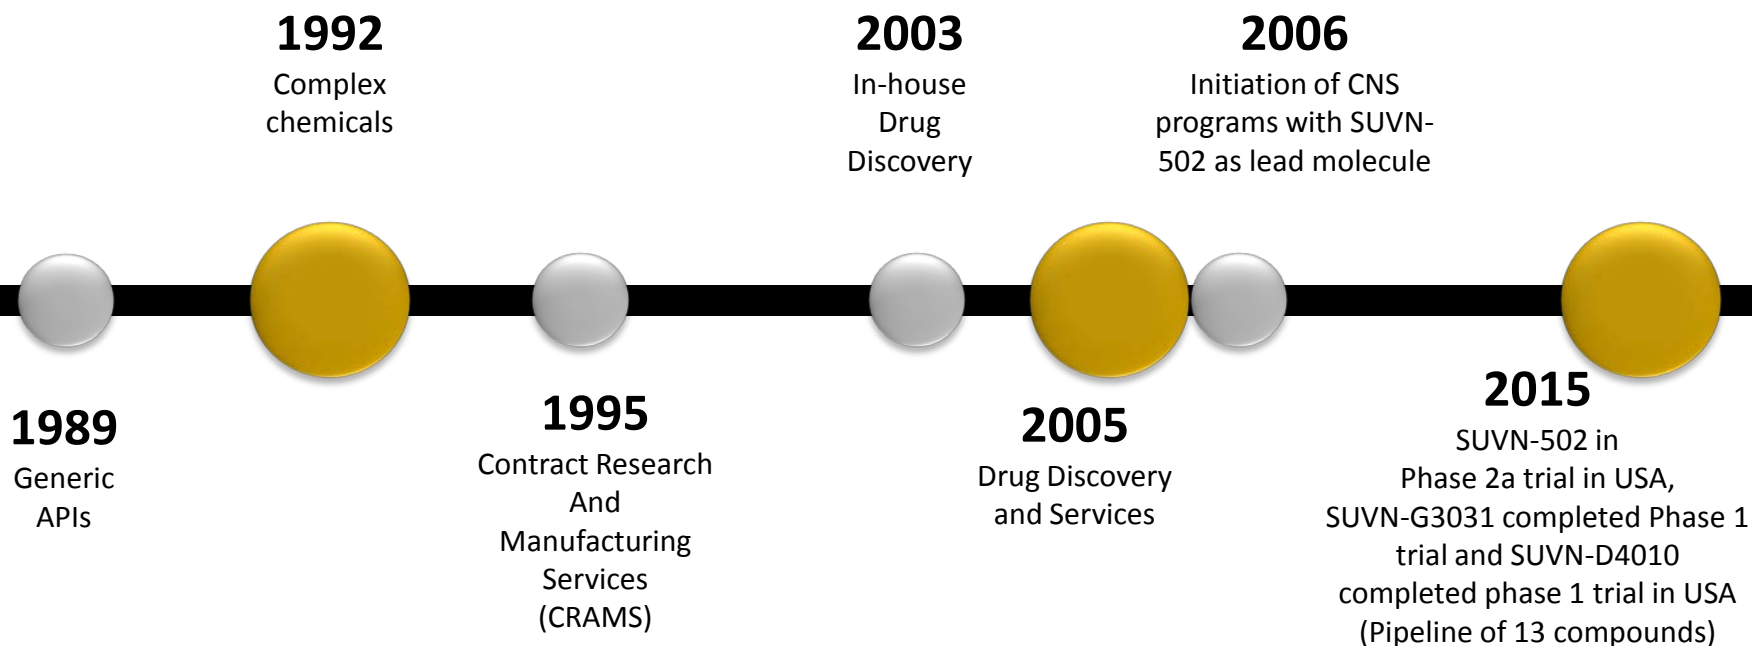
1992
Complex chemicals

2003
In-house Drug Discovery

2006
Initiation of CNS programs with SUVN-502 as lead molecule

1989
Generic APIs

1995
Contract Research And Manufacturing Services (CRAMS)

2005
Drug Discovery and Services

2015
SUVN-502 in Phase 2a trial in USA, SUVN-G3031 completed Phase 1 trial and SUVN-D4010 completed phase 1 trial in USA (Pipeline of 13 compounds)